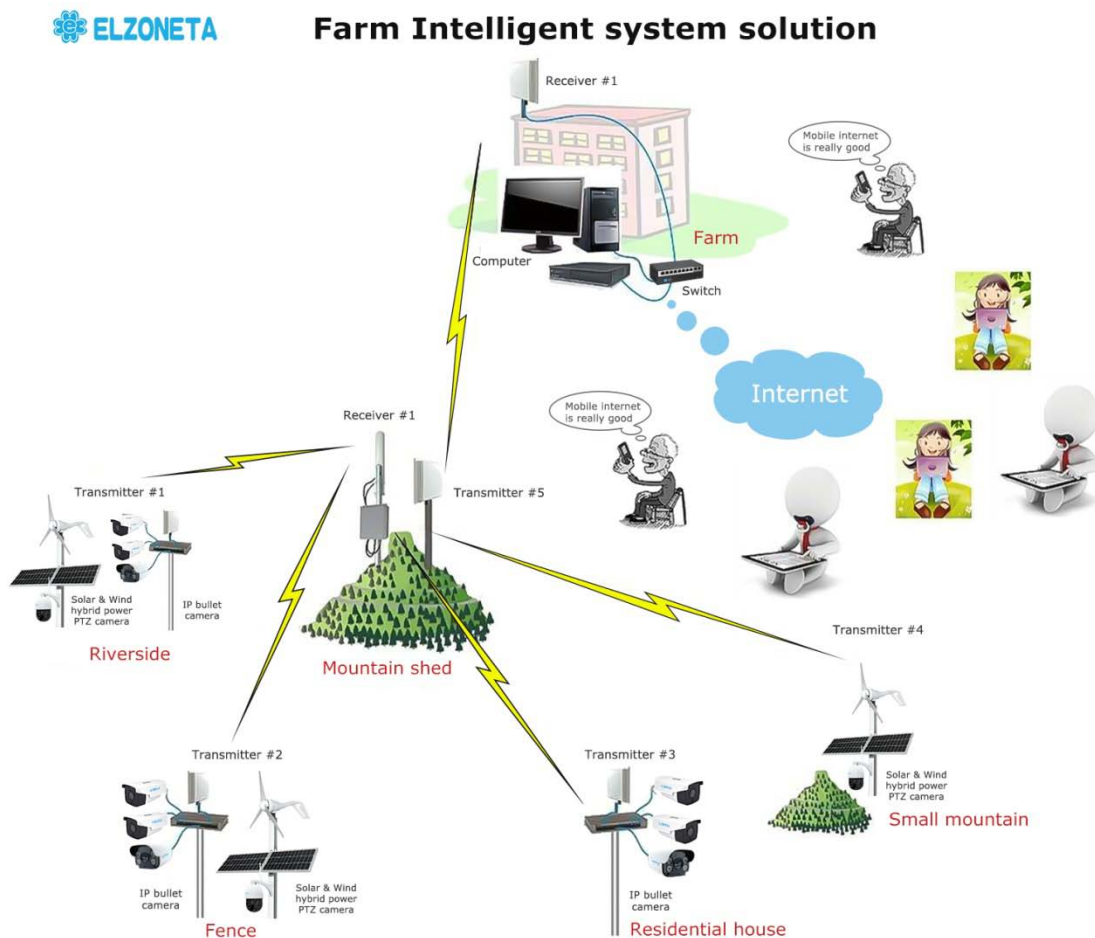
ELZONETA

Farm Intelligent system solution

Receiver #1

Mobile internet is really good

Farm

Computer

Switch

Internet

Receiver #1

Mobile internet is really good

Transmitter #1

Transmitter #5

Solar & Wind hybrid power PTZ camera

IP bullet camera

Riverside

Mountain shed

Transmitter #4

Transmitter #2

Transmitter #3

Solar & Wind hybrid power PTZ camera

Small mountain

IP bullet camera

Solar & Wind hybrid power PTZ camera

IP bullet camera

Fence

Residential house